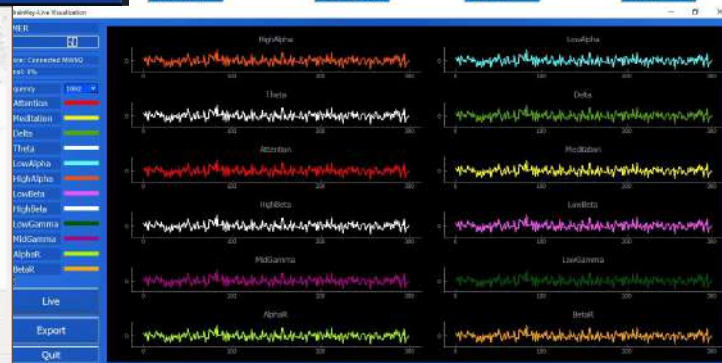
rainWay-Live Visualization

MER

me: Connected MW
al: 0%

quency 1000

Attention
Meditation
Delta
Theta
LowAlpha
HighAlpha
LowBeta
HighBeta
LowGamma
MidGamma
AlphaR
BetaR

Live
Export
Quit

HighAlpha
0
0 100 200 300

LowAlpha
0
0 100 200 300

Theta
0
0 100 200 300

Delta
0
0 100 200 300

Attention
0
0 100 200 300

Meditation
0
0 100 200 300

HighBeta
0
0 100 200 300

LowBeta
0
0 100 200 300

MidGamma
0
0 100 200 300

LowGamma
0
0 100 200 300

AlphaR
0
0 100 200 300

BetaR
0
0 100 200 300